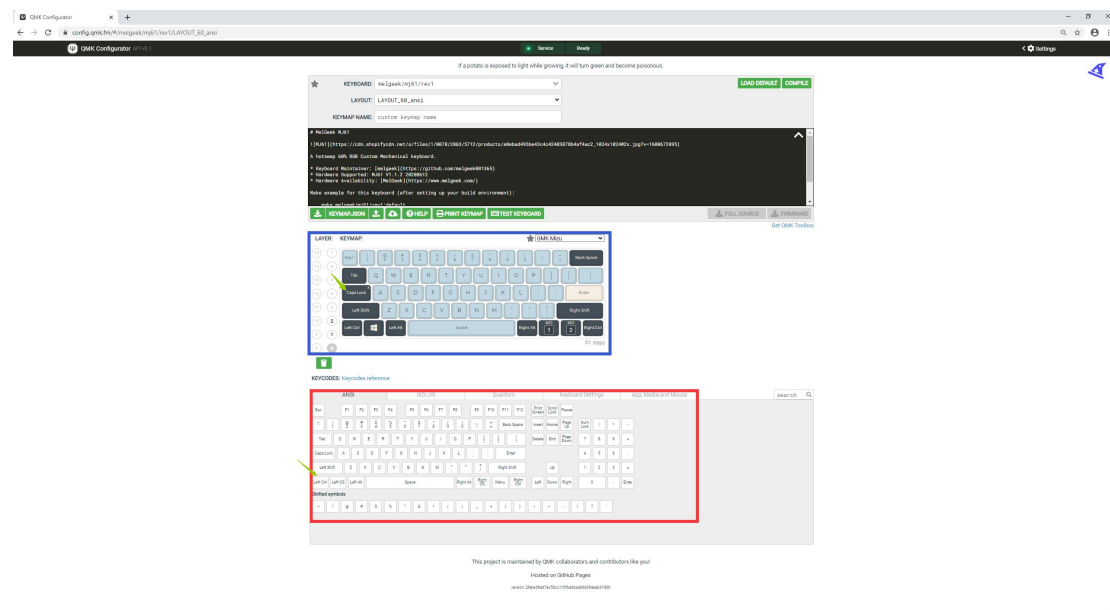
QMK Configurator

config.qmk.fm/#/melgeek/mj61/rev1/LAYOUT_60_ansi

QMK Configurator API v0.1

Service Ready

Settings

If a potato is exposed to light while growing, it will turn green and become poisonous.

KEYBOARD: melgeek/mj61/rev1

LAYOUT: LAYOUT_60_ansi

KEYMAP NAME: custom keymap name

LOAD DEFAULT COMPILE

# MelGeek MJ61

![MJ61](https://cdn.shopify.com/s/files/1/0078/2063/5712/products/a0ebad465be43c4c4348387 8b4ef4ac2_1024x1024@2x.jpg?v=1606572893)

A hotswap 60% RGB Custom Mechanical keyboard.

* Keyboard Maintainer: [melgeek](https://github.com/melgeek001365)
* Hardware Supported: MJ61 V1.1.2 20200612
* Hardware Availability: [MelGeek](https://www.melgeek.com/)

Make example for this keyboard (after setting up your build environment):

KEYMAP.JSON HELP PRINT KEYMAP TEST KEYBOARD FULL SOURCE FIRMWARE

Get QMK Toolbox

LAYER: KEYMAP: GMK Mizu

Back Space Tab Q W E R T Y U I O P Caps Lock A S D F G H J K L Enter Left Shift Z X C V B N M Right Shift Left Ctrl Left Alt Space Right Alt MO 1 MO 2 Right Ctrl

0 1 2 3

KEYCODES: Keycodes reference

ANSI ISO/JIS Quantum Keyboard Settings App, Media and Mouse search

Esc F1 F2 F3 F4 F5 F6 F7 F8 F9 F10 F11 F12 Print Screen Scroll Lock Pause

Back Space Insert Home Page Up Num Lock / * -

Tab Q W E R T Y U I O P Delete End Page Down 7 8 9 +

Caps Lock A S D F G H J K L Enter 4 5 6

Left Shift Z X C V B N M Right Shift Up 1 2 3

Left Ctrl Left OS Left Alt Space Right Alt Right OS Menu Right Ctrl Left Down Right 0 . Enter

Shifted symbols

~ ! @ # $ % ^ & * ( ) _ + { } | : " < > ?

This project is maintained by QMK collaborators and contributors like you!

Hosted on GitHub Pages